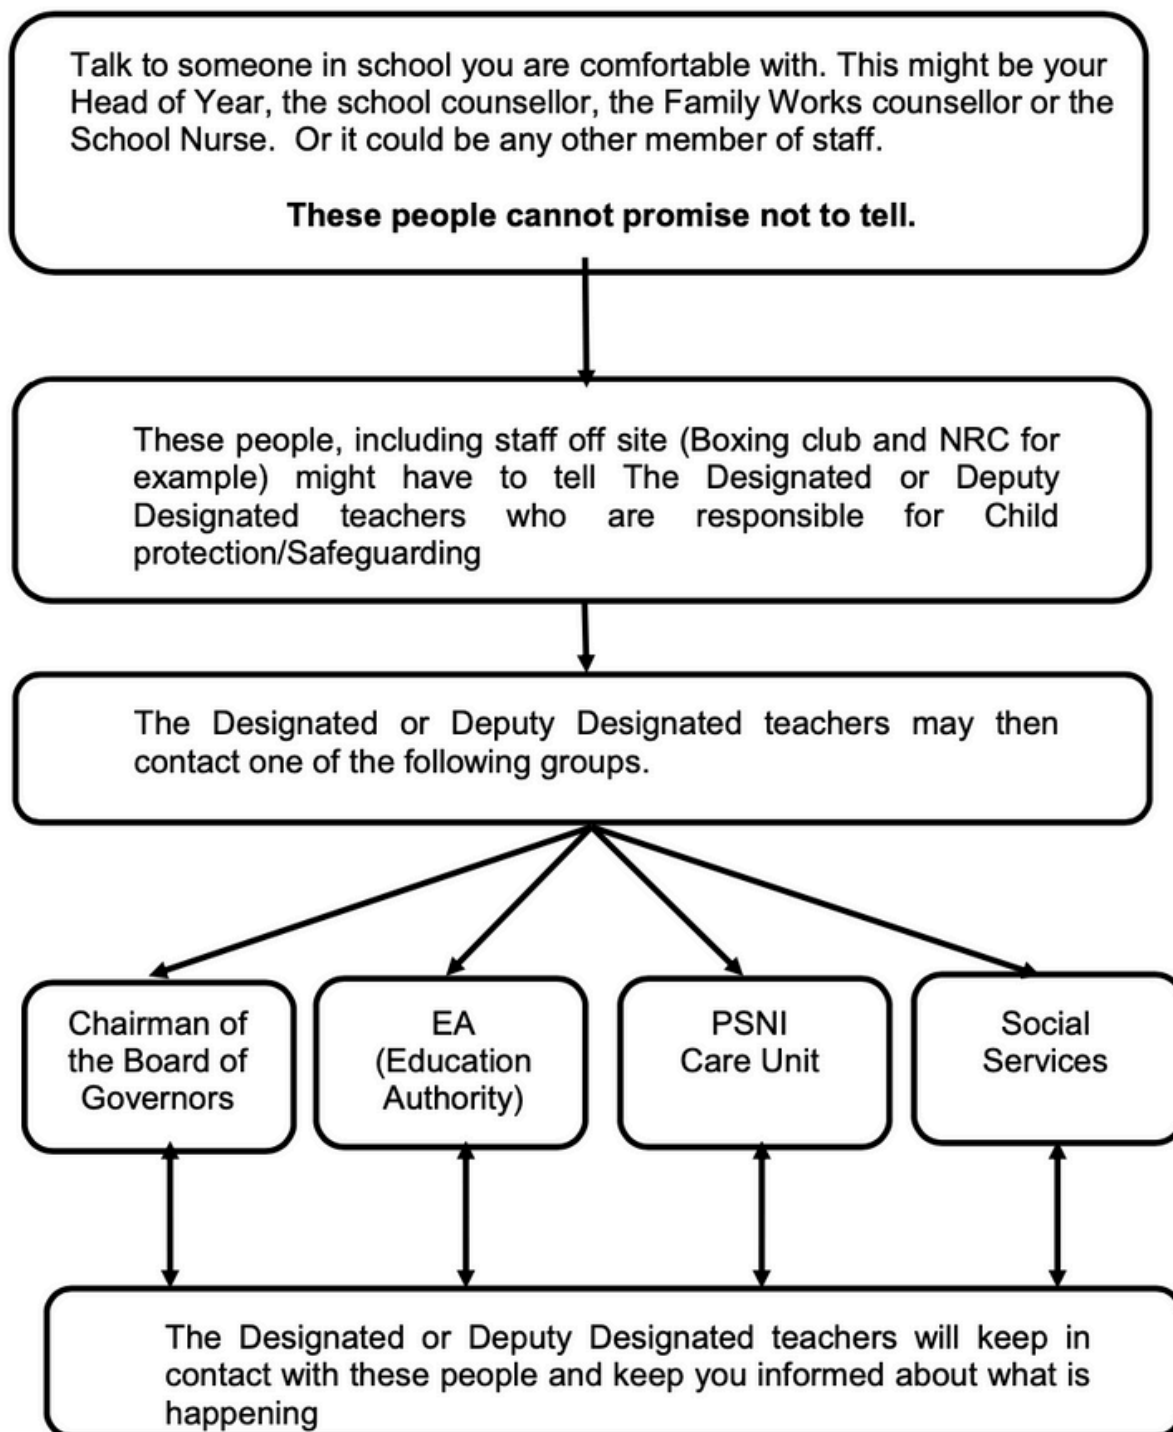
Talk to someone in school you are comfortable with. This might be your Head of Year, the school counsellor, the Family Works counsellor or the School Nurse. Or it could be any other member of staff.

**These people cannot promise not to tell.**

These people, including staff off site (Boxing club and NRC for example) might have to tell The Designated or Deputy Designated teachers who are responsible for Child protection/Safeguarding

The Designated or Deputy Designated teachers may then contact one of the following groups.

Chairman of the Board of Governors

EA (Education Authority)

PSNI Care Unit

Social Services

The Designated or Deputy Designated teachers will keep in contact with these people and keep you informed about what is happening